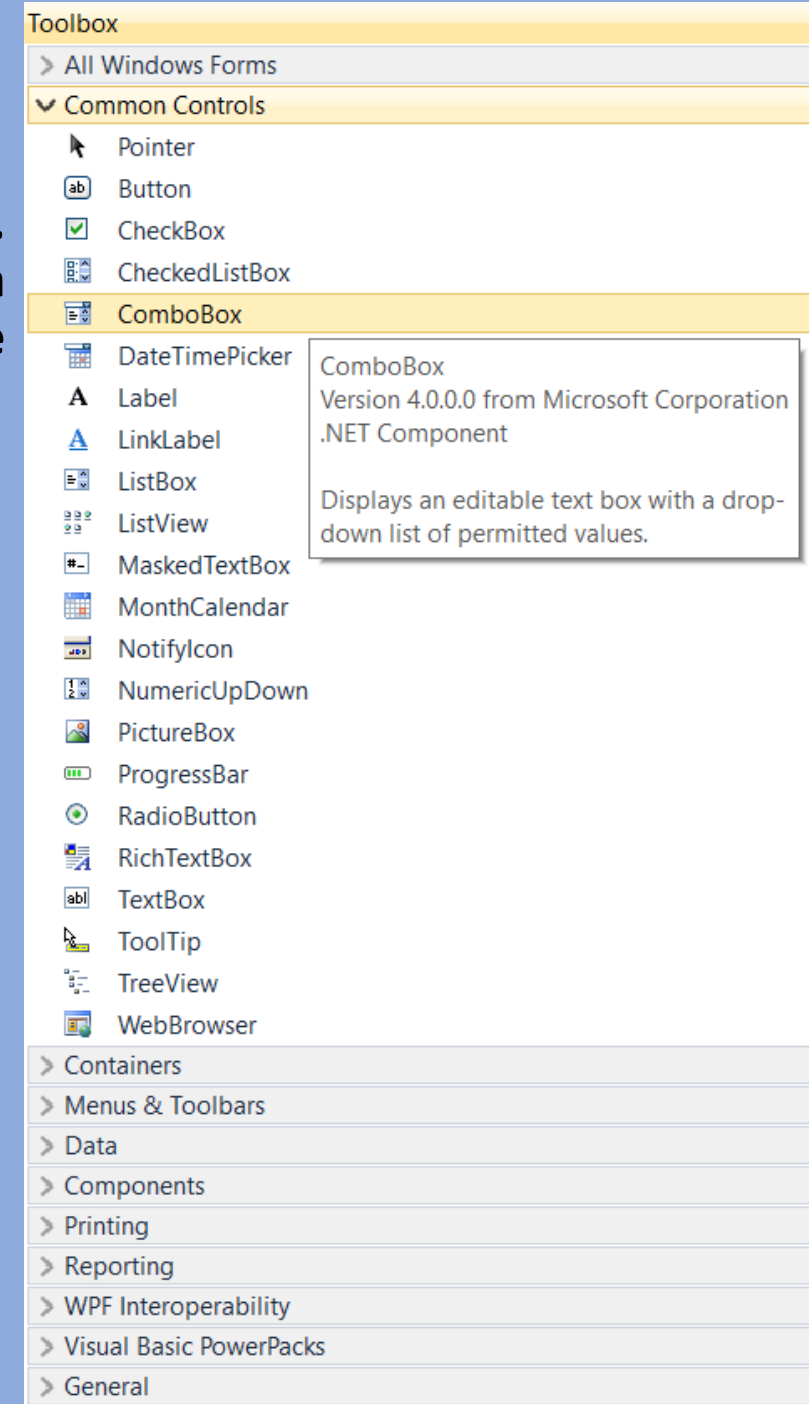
Toolbox
All Windows Forms
Common Controls
Pointer
Button
CheckBox
CheckedListBox
ComboBox
DateTimePicker
Label
LinkLabel
ListBox
ListView
MaskedTextBox
MonthCalendar
NotifyIcon
NumericUpDown
PictureBox
ProgressBar
RadioButton
RichTextBox
TextBox
ToolTip
TreeView
WebBrowser

ComboBox
Version 4.0.0.0 from Microsoft Corporation
.NET Component

Displays an editable text box with a drop-down list of permitted values.

Containers
Menus & Toolbars
Data
Components
Printing
Reporting
WPF Interoperability
Visual Basic PowerPacks
General